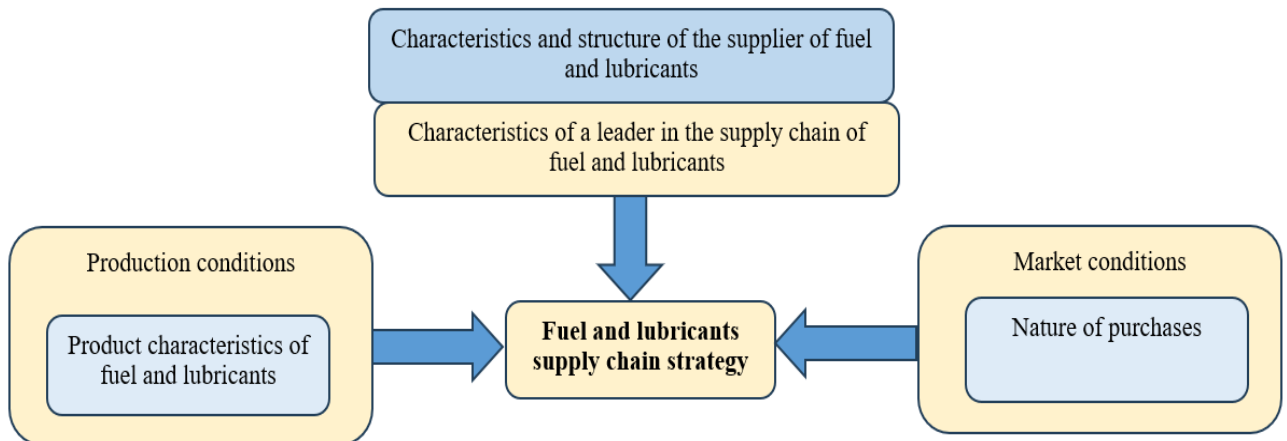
Characteristics and structure of the supplier of fuel and lubricants

Characteristics of a leader in the supply chain of fuel and lubricants

Production conditions

Product characteristics of fuel and lubricants

Fuel and lubricants supply chain strategy

Market conditions

Nature of purchases